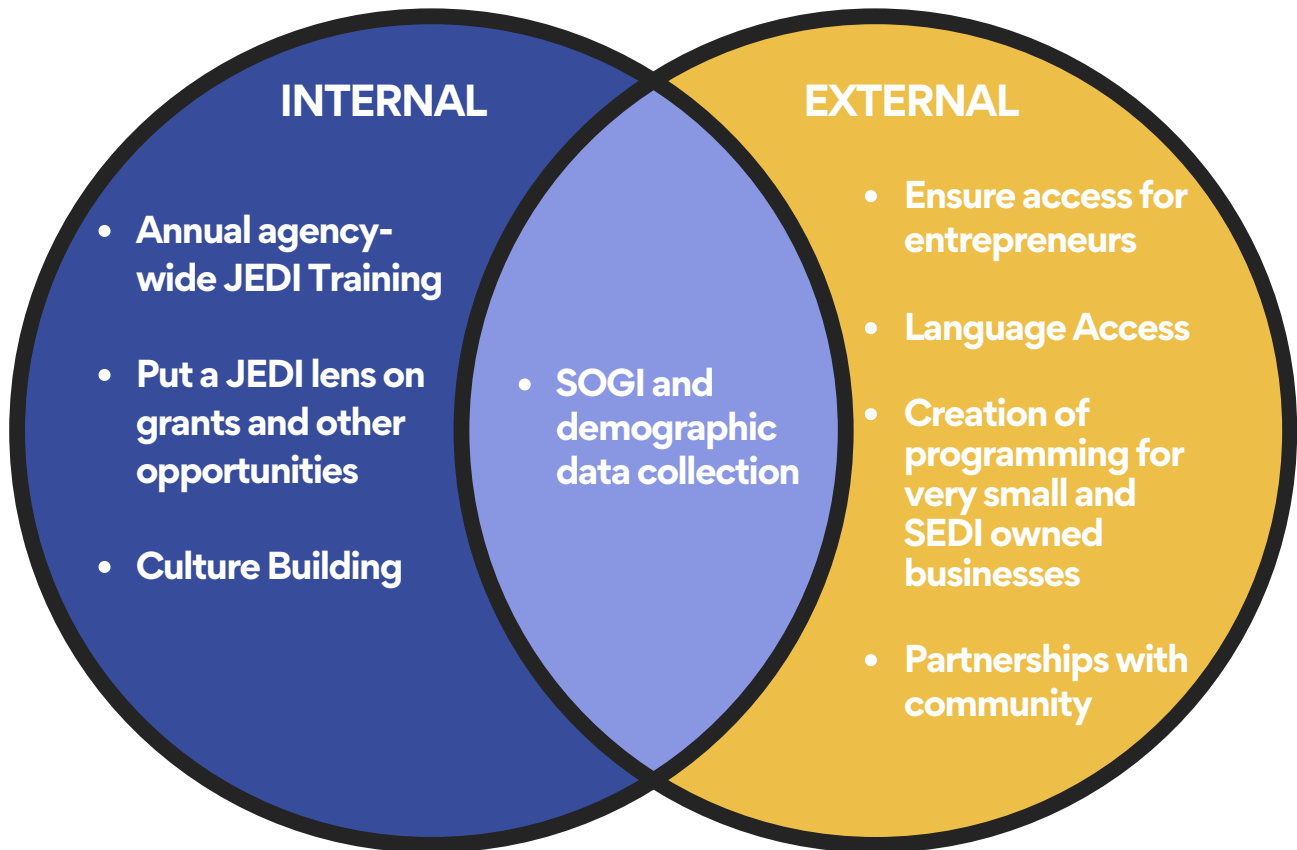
INTERNAL

- Annual agency-wide JEDI Training
- Put a JEDI lens on grants and other opportunities
- Culture Building

- SOGI and demographic data collection

EXTERNAL

- Ensure access for entrepreneurs
- Language Access
- Creation of programming for very small and SEDI owned businesses
- Partnerships with community